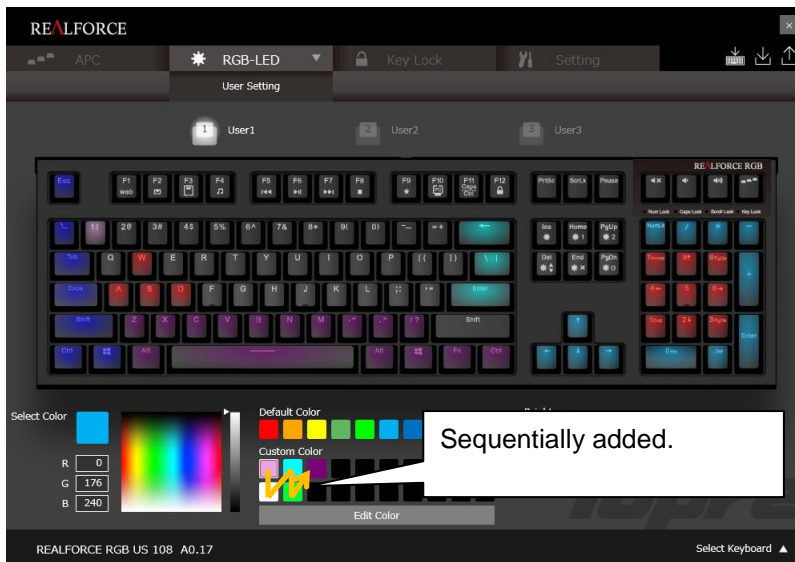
REALFORCE

APC

RGB-LED

Key Lock

Setting

User Setting

1 User1

2 User2

3 User3

REALFORCE RGB

Esc F1 web F2 F3 F4 F5 F6 F7 F8 F9 F10 F11 Caps Ctrl F12 PrtSc ScrLk Pause

Num Lock Caps Lock Scroll Lock Key Lock

1! 2@ 3# 4$ 5% 6^ 7& 8* 9( 0) -_ =+ Ins Home PgUp NumLk / * -

Tab Q W E R T Y U I O P [{ ]} \| Del End PgDn 7Home 8↑ 9PgUp +

Caps A S D F G H J K L ;: '" Enter 4← 5 6→

Shift Z X C V B N M ,< .> /? Shift 1End 2↓ 3PgDn

Ctrl Alt Alt Fn Ctrl 0Ins Del Enter

Select Color

R 0
G 176
B 240

Default Color

Custom Color

Edit Color

Sequentially added.

REALFORCE RGB US 108 A0.17

Select Keyboard ▲